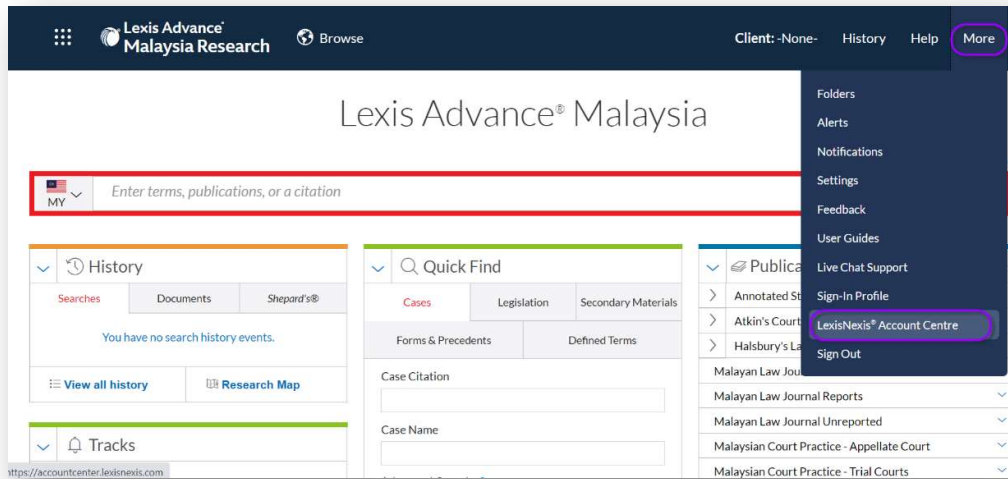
Lexis Advance® Malaysia Research

Browse

Client: -None-

History

Help

More

Folders

Alerts

Notifications

Settings

Feedback

User Guides

Live Chat Support

Sign-In Profile

LexisNexis® Account Centre

Sign Out

Lexis Advance® Malaysia

MY

Enter terms, publications, or a citation

History

Searches

Documents

Shepard's®

You have no search history events.

View all history

Research Map

Tracks

Quick Find

Cases

Legislation

Secondary Materials

Forms & Precedents

Defined Terms

Case Citation

Case Name

Publica

Annotated St

Atkin's Court

Halsbury's La

Malayan Law Jou

Malayan Law Journal Reports

Malayan Law Journal Unreported

Malaysian Court Practice - Appellate Court

Malaysian Court Practice - Trial Courts

https://accountcenter.lexisnexis.com